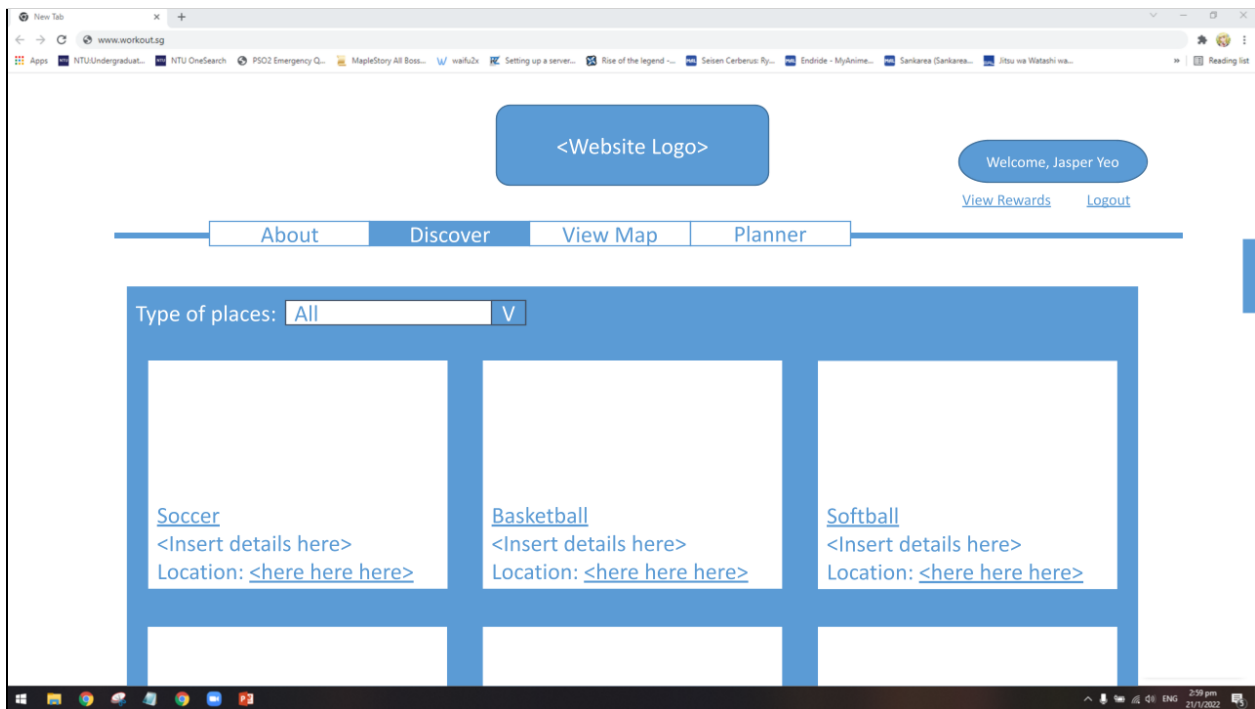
New Tab
www.workout.sg
Apps NTU:Undergraduat... NTU OneSearch PSO2 Emergency Q... MapleStory All Boss... waifu2x Setting up a server... Rise of the legend -... Seisen Cerberus: Ry... Endride - MyAnime... Sankarea (Sankarea... Jitsu wa Watashi wa...
Reading list

<Website Logo>

Welcome, Jasper Yeo
View Rewards Logout

About Discover View Map Planner

Type of places: All V

Soccer
<Insert details here>
Location: <here here here>

Basketball
<Insert details here>
Location: <here here here>

Softball
<Insert details here>
Location: <here here here>

ENG 2:59 pm 21/1/2022